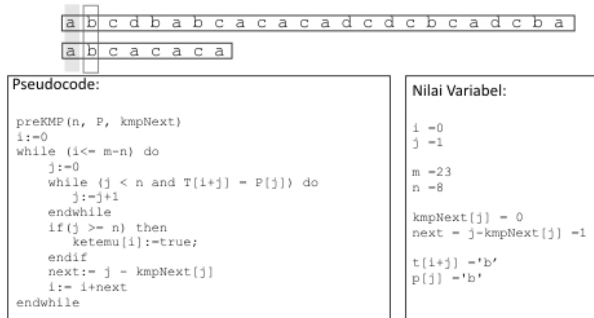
| a | b | c | d | b | a | b | c | a | c | a | c | a | d | c | d | c | b | c | a | d | c | b | a |
|---|---|---|---|---|---|---|---|---|---|---|---|---|---|---|---|---|---|---|---|---|---|---|---|

| a | b | c | a | c | a | c | a |
|---|---|---|---|---|---|---|---|

Pseudocode:

preKMP(n, P, kmpNext)
i:=0
while (i<= m-n) do
    j:=0
    while (j < n and T[i+j] = P[j]) do
        j:=j+1
    endwhile
    if(j >= n) then
        ketemu[i]:=true;
    endif
    next:= j - kmpNext[j]
    i:= i+next
endwhile

Nilai Variabel:

i =0
j =1

m =23
n =8

kmpNext[j] = 0
next = j-kmpNext[j] =1

t[i+j] ='b'
p[j] ='b'